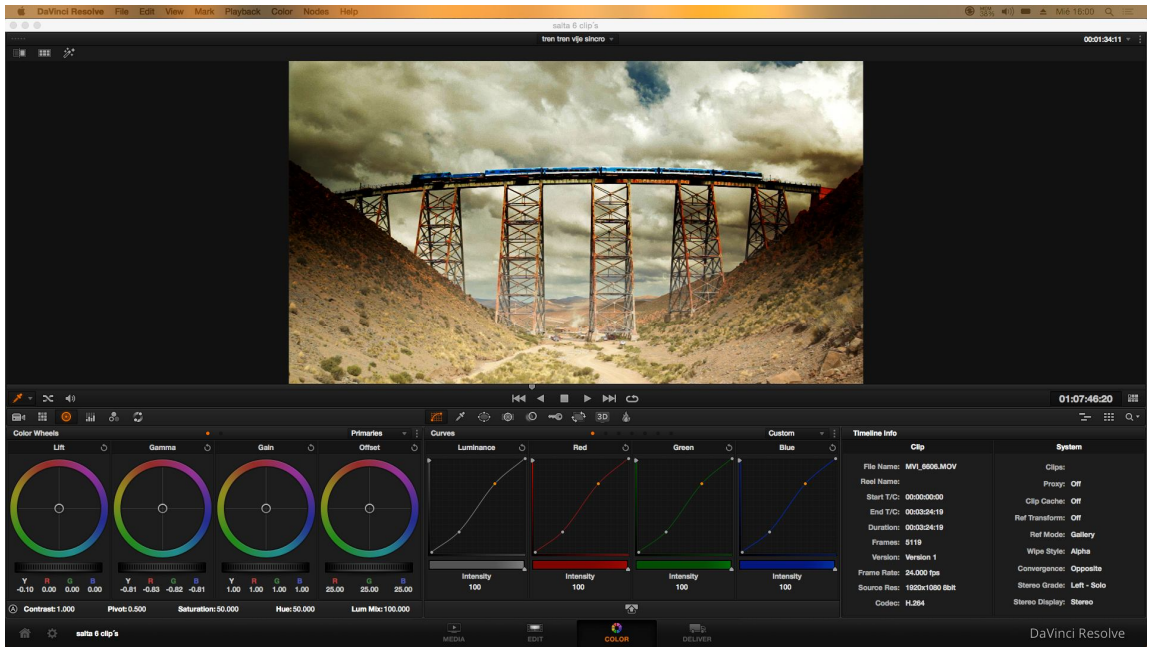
DaVinci Resolve File Edit View Mark Playback Color Nodes Help
Mié 16:00

salta 6 clip's

tren tren vije sincro

00:01:34:11

01:07:46:20

Color Wheels
Primaries

| Lift | Gamma | Gain | Offset |
|---|---|---|---|
| Y R G B | Y R G B | Y R G B | R G B |
| -0.10 0.00 0.00 0.00 | -0.81 -0.83 -0.82 -0.81 | 1.00 1.00 1.00 1.00 | 25.00 25.00 25.00 |

Contrast: 1.000 Pivot: 0.500 Saturation: 50.000 Hue: 50.000 Lum Mix: 100.000

Curves
Custom

| Luminance | Red | Green | Blue |
|---|---|---|---|
| Intensity 100 | Intensity 100 | Intensity 100 | Intensity 100 |

Timeline Info

| Clip | |
|---|---|
| File Name: | MVI_6606.MOV |
| Reel Name: | |
| Start T/C: | 00:00:00:00 |
| End T/C: | 00:03:24:19 |
| Duration: | 00:03:24:19 |
| Frames: | 5119 |
| Version: | Version 1 |
| Frame Rate: | 24.000 fps |
| Source Res: | 1920x1080 8bit |
| Codec: | H.264 |

| System | |
|---|---|
| Clips: | |
| Proxy: | Off |
| Clip Cache: | Off |
| Ref Transform: | Off |
| Ref Mode: | Gallery |
| Wipe Style: | Alpha |
| Convergence: | Opposite |
| Stereo Grade: | Left - Solo |
| Stereo Display: | Stereo |

salta 6 clip's
MEDIA EDIT COLOR DELIVER
DaVinci Resolve